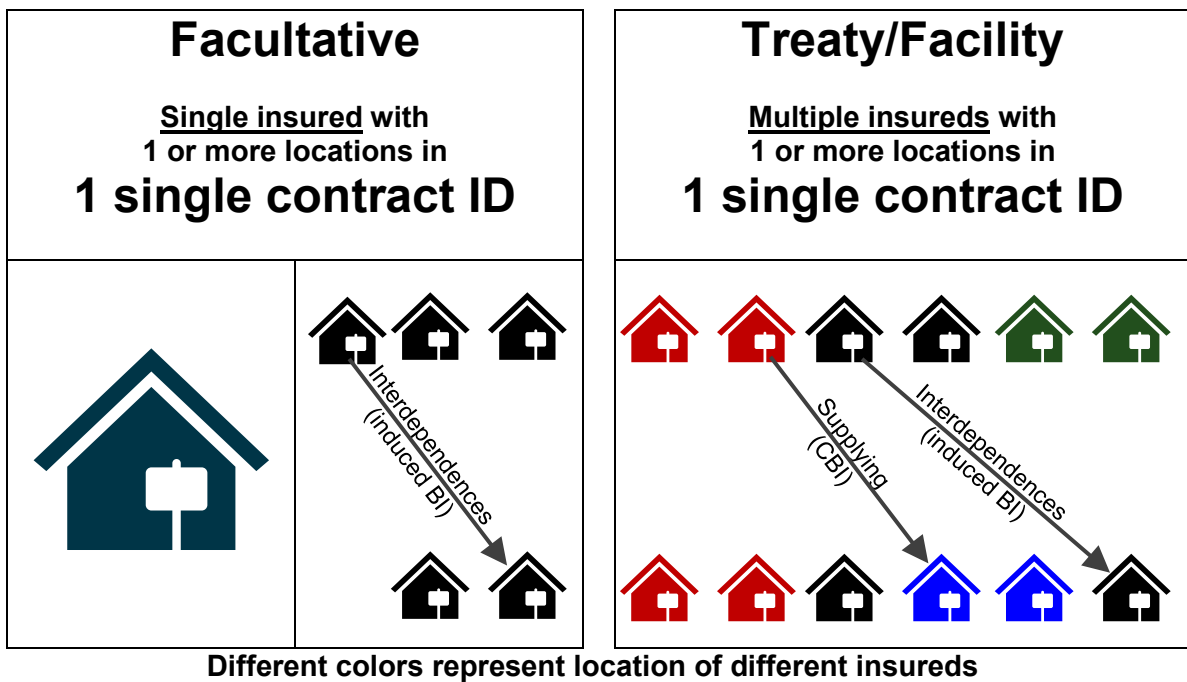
Facultative

Single insured with 1 or more locations in
1 single contract ID

Interdependences (induced BI)

Treaty/Facility

Multiple insureds with 1 or more locations in
1 single contract ID

Supplying (CBI)

Interdependences (induced BI)

Different colors represent location of different insureds